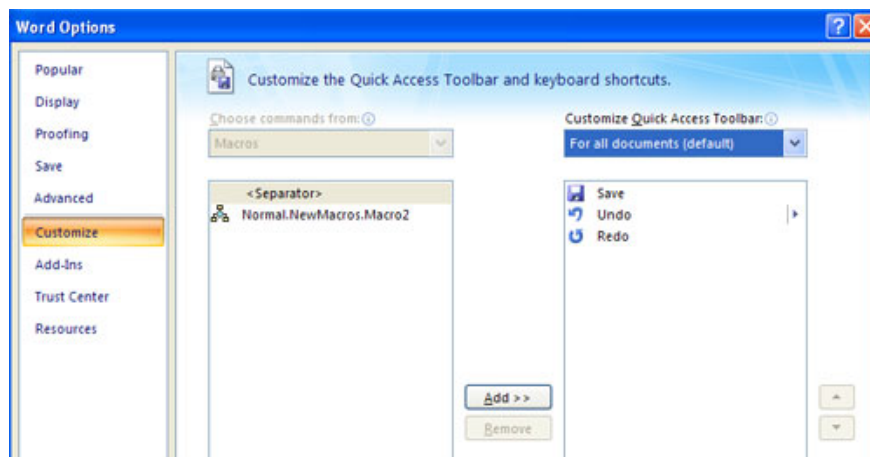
Word Options

Popular
Display
Proofing
Save
Advanced
Customize
Add-Ins
Trust Center
Resources

Customize the Quick Access Toolbar and keyboard shortcuts.

Choose commands from:
Macros

<Separator>
Normal.NewMacros.Macro2

Add >>
Remove

Customize Quick Access Toolbar:
For all documents (default)

Save
Undo
Redo